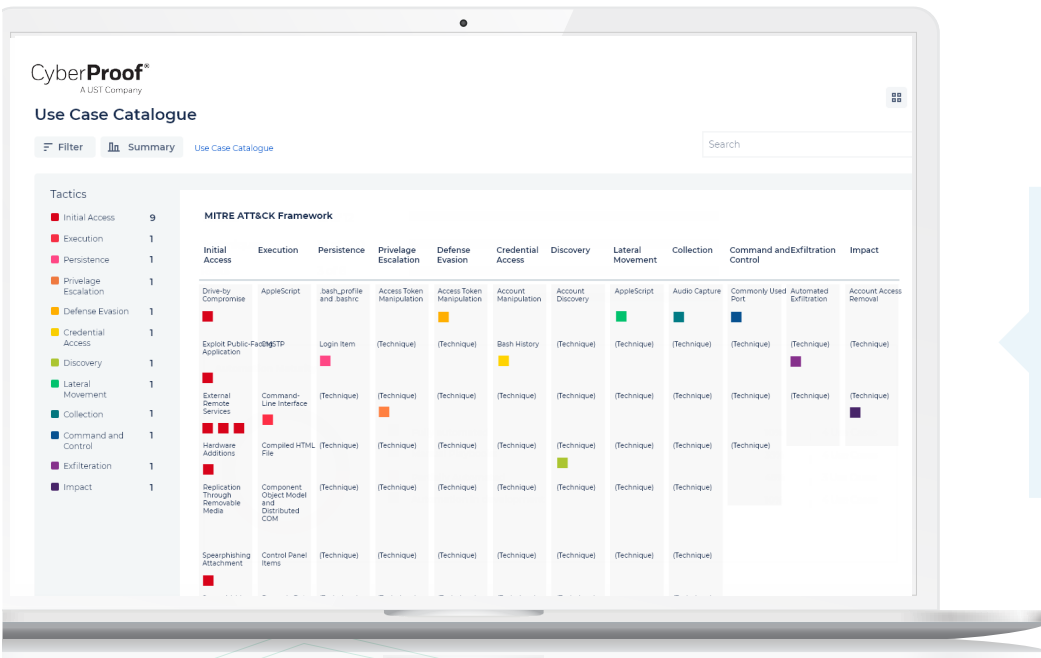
CyberProof®
A UST Company

Use Case Catalogue

Filter Summary Use Case Catalogue

Search

Tactics

| | |
|---|---|
| Initial Access | 9 |
| Execution | 1 |
| Persistence | 1 |
| Privelage Escalation | 1 |
| Defense Evasion | 1 |
| Credential Access | 1 |
| Discovery | 1 |
| Lateral Movement | 1 |
| Collection | 1 |
| Command and Control | 1 |
| Exfilteration | 1 |
| Impact | 1 |

MITRE ATT&CK Framework

| Initial Access | Execution | Persistence | Privelage Escalation | Defense Evasion | Credential Access | Discovery | Lateral Movement | Collection | Command and Control | Exfiltration | Impact |
|---|---|---|---|---|---|---|---|---|---|---|---|
| Drive-by Compromise | AppleScript | .bash_profile and .bashrc | Access Token Manipulation | Access Token Manipulation | Account Manipulation | Account Discovery | AppleScript | Audio Capture | Commonly Used Port | Automated Exfiltration | Account Access Removal |
| Exploit Public-Facing Application | CMSTP | Login Item | (Technique) | (Technique) | Bash History | (Technique) | (Technique) | (Technique) | (Technique) | (Technique) | (Technique) |
| External Remote Services | Command-Line Interface | (Technique) | (Technique) | (Technique) | (Technique) | (Technique) | (Technique) | (Technique) | (Technique) | (Technique) | (Technique) |
| Hardware Additions | Compiled HTML File | (Technique) | (Technique) | (Technique) | (Technique) | (Technique) | (Technique) | (Technique) | (Technique) | | |
| Replication Through Removable Media | Component Object Model and Distributed COM | (Technique) | (Technique) | (Technique) | (Technique) | (Technique) | (Technique) | (Technique) | | | |
| Spearphishing Attachment | Control Panel Items | (Technique) | (Technique) | (Technique) | (Technique) | (Technique) | (Technique) | (Technique) | | | |